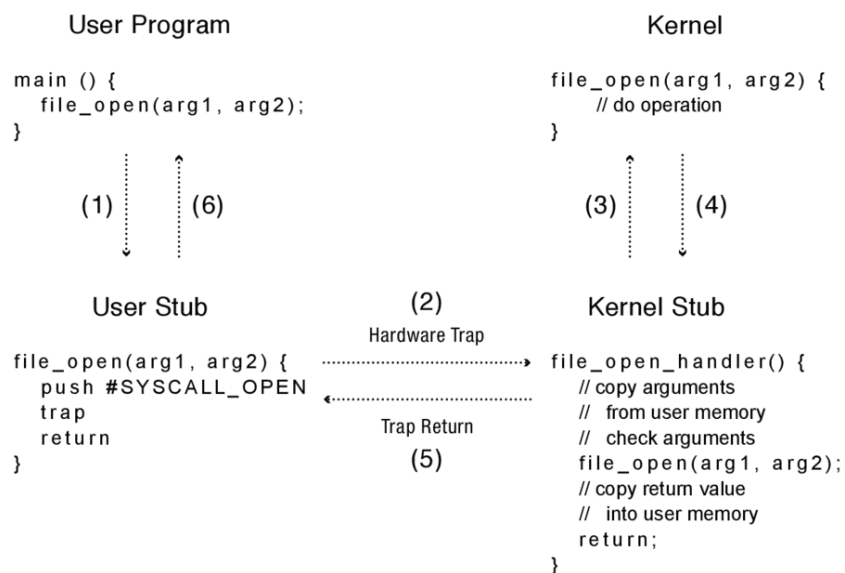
User Program

main () {
file_open(arg1, arg2);
}

(1)

(6)

User Stub

file_open(arg1, arg2) {
push #SYSCALL_OPEN
trap
return
}

(2)
Hardware Trap

Trap Return
(5)

Kernel

file_open(arg1, arg2) {
// do operation
}

(3)

(4)

Kernel Stub

file_open_handler() {
// copy arguments
// from user memory
// check arguments
file_open(arg1, arg2);
// copy return value
// into user memory
return;
}